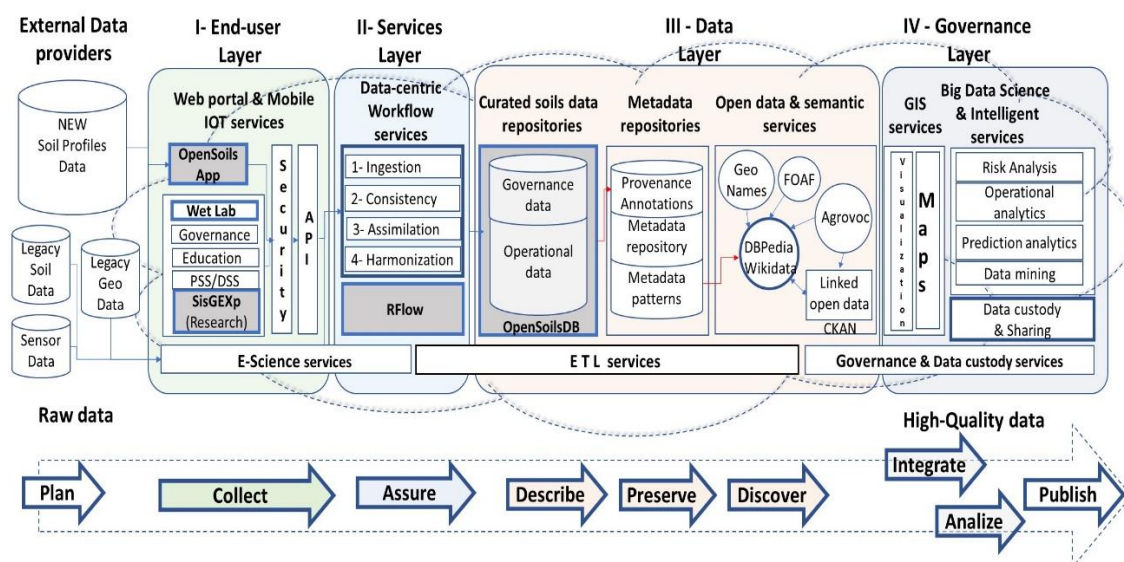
External Data providers

NEW Soil Profiles Data

Legacy Soil Data

Legacy Geo Data

Sensor Data

I- End-user Layer

Web portal & Mobile IOT services

OpenSoils App

Wet Lab

Governance

Education

PSS/DSS

SisGEXp (Research)

Security

API

E-Science services

II- Services Layer

Data-centric Workflow services

1- Ingestion

2- Consistency

3- Assimilation

4- Harmonization

RFlow

III - Data Layer

Curated soils data repositories

Governance data

Operational data

OpenSoilsDB

Metadata repositories

Provenance Annotations

Metadata repository

Metadata patterns

Open data & semantic services

Geo Names

FOAF

Agrovoc

DBPedia Wikidata

Linked open data

CKAN

E T L services

IV - Governance Layer

GIS services

Visualization

Maps

Big Data Science & Intelligent services

Risk Analysis

Operational analytics

Prediction analytics

Data mining

Data custody & Sharing

Governance & Data custody services

Raw data

High-Quality data

Plan

Collect

Assure

Describe

Preserve

Discover

Integrate

Analize

Publish